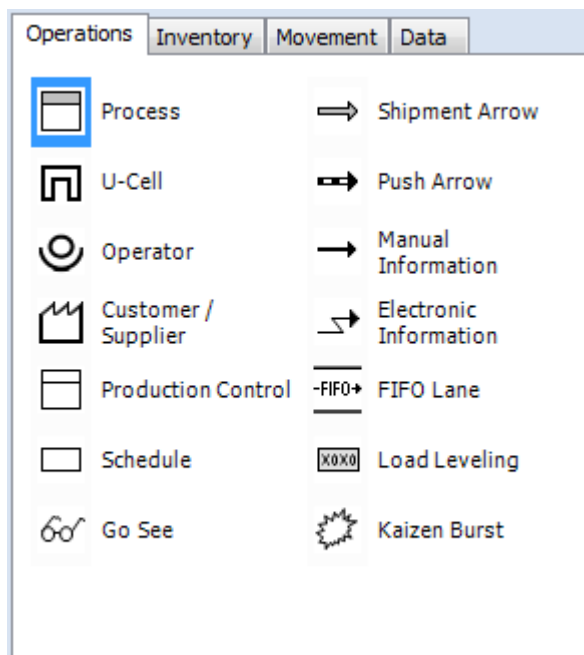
Operations | Inventory | Movement | Data

Process

U-Cell

Operator

Customer / Supplier

Production Control

Schedule

Go See

Shipment Arrow

Push Arrow

Manual Information

Electronic Information

-FIFO→ FIFO Lane

XOXO Load Leveling

Kaizen Burst